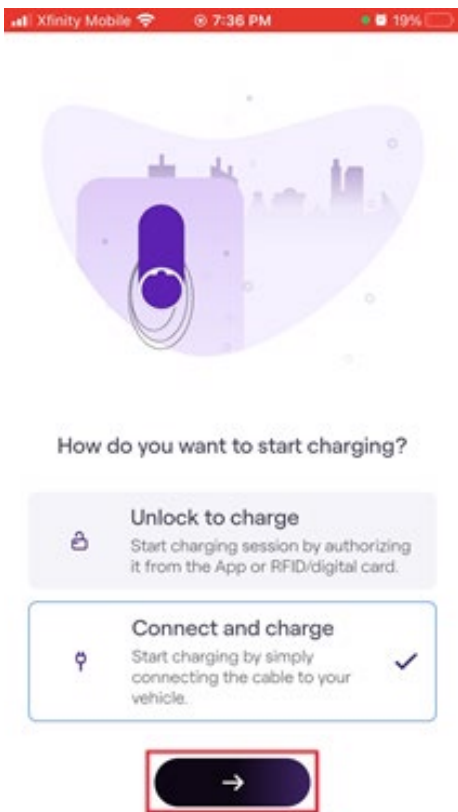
Xfinity Mobile 7:36 PM 19%

How do you want to start charging?

Unlock to charge
Start charging session by authorizing it from the App or RFID/digital card.

Connect and charge
Start charging by simply connecting the cable to your vehicle.

→